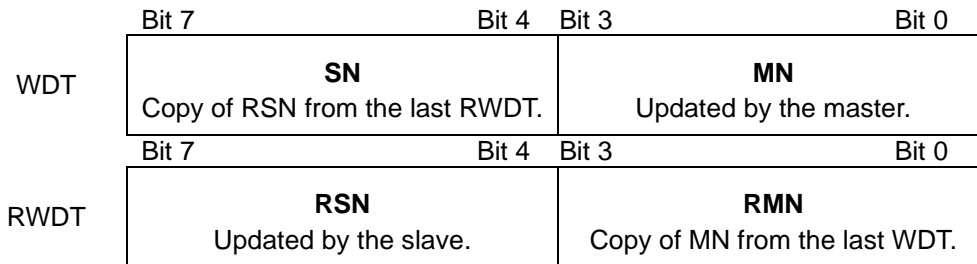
| | Bit 7 Bit 4 | Bit 3 Bit 0 |
|---|---|---|
| WDT | **SN** Copy of RSN from the last RWDT. | **MN** Updated by the master. |
| | Bit 7 Bit 4 | Bit 3 Bit 0 |
| RWDT | **RSN** Updated by the slave. | **RMN** Copy of MN from the last WDT. |